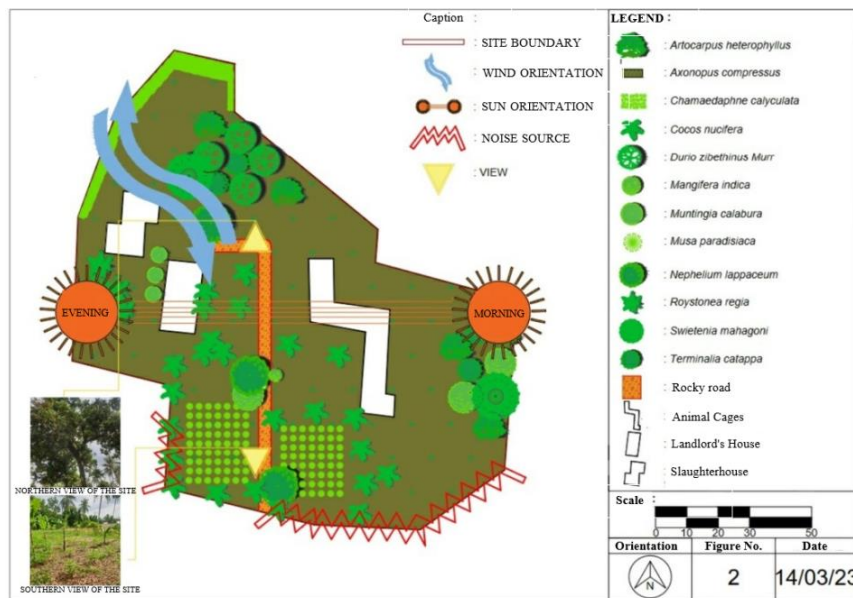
Caption :

SITE BOUNDARY

WIND ORIENTATION

SUN ORIENTATION

NOISE SOURCE

VIEW

EVENING

MORNING

NORTHERN VIEW OF THE SITE

SOUTHERN VIEW OF THE SITE

LEGEND :

: Artocarpus heterophyllus

: Axonopus compressus

: Chamaedaphne calyculata

: Cocos nucifera

: Durio zibethinus Murr

: Mangifera indica

: Muntingia calabura

: Musa paradisiaca

: Nephelium lappaceum

: Roystonea regia

: Swietenia mahagoni

: Terminalia catappa

: Rocky road

: Animal Cages

: Landlord's House

: Slaughterhouse

Scale :

0 10 20 30 50

| Orientation | Figure No. | Date |
|---|---|---|
| N | 2 | 14/03/23 |